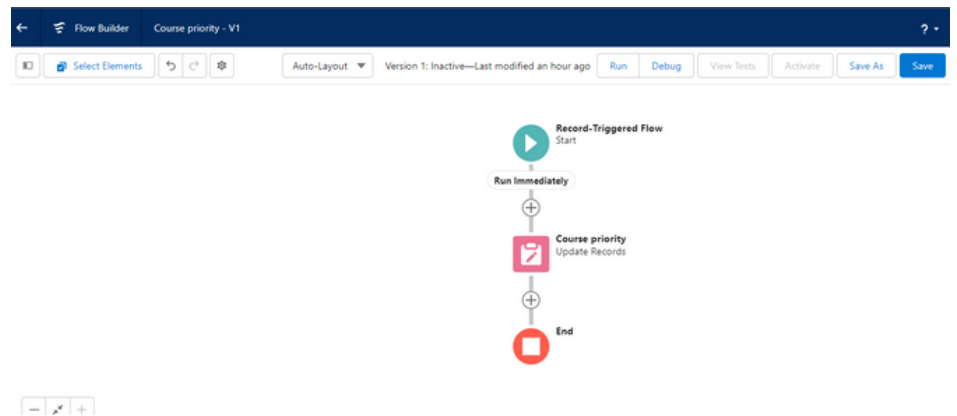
Flow Builder

Course priority - V1

?

Select Elements

Auto-Layout

Version 1: Inactive—Last modified an hour ago

Run

Debug

View Tests

Activate

Save As

Save

Record-Triggered Flow
Start

Run Immediately

Course priority
Update Records

End